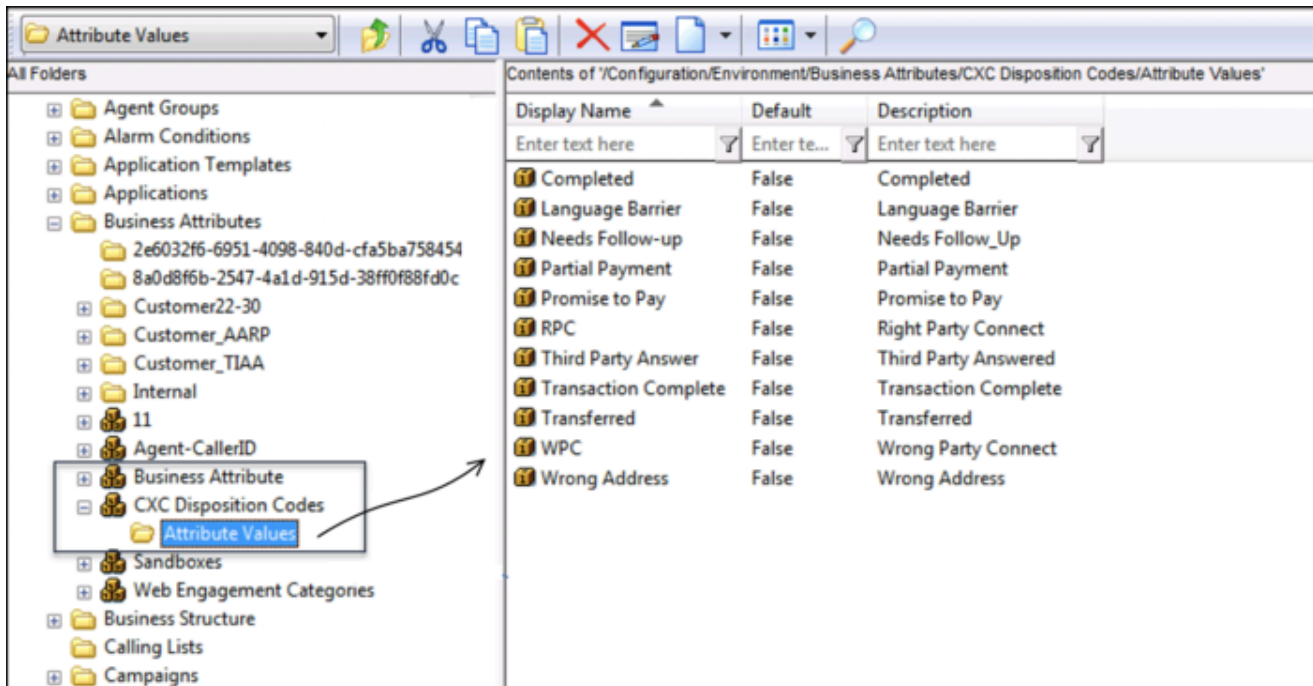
Attribute Values

All Folders

Agent Groups
Alarm Conditions
Application Templates
Applications
Business Attributes
2e6032f6-6951-4098-840d-cfa5ba758454
8a0d8f6b-2547-4a1d-915d-38ff0f88fd0c
Customer22-30
Customer_AARP
Customer_TIAA
Internal
11
Agent-CallerID
Business Attribute
CXC Disposition Codes
Attribute Values
Sandboxes
Web Engagement Categories
Business Structure
Calling Lists
Campaigns

Contents of '/Configuration/Environment/Business Attributes/CXC Disposition Codes/Attribute Values'

| Display Name | Default | Description |
|---|---|---|
| Enter text here | Enter te... | Enter text here |
| Completed | False | Completed |
| Language Barrier | False | Language Barrier |
| Needs Follow-up | False | Needs Follow_Up |
| Partial Payment | False | Partial Payment |
| Promise to Pay | False | Promise to Pay |
| RPC | False | Right Party Connect |
| Third Party Answer | False | Third Party Answered |
| Transaction Complete | False | Transaction Complete |
| Transferred | False | Transferred |
| WPC | False | Wrong Party Connect |
| Wrong Address | False | Wrong Address |